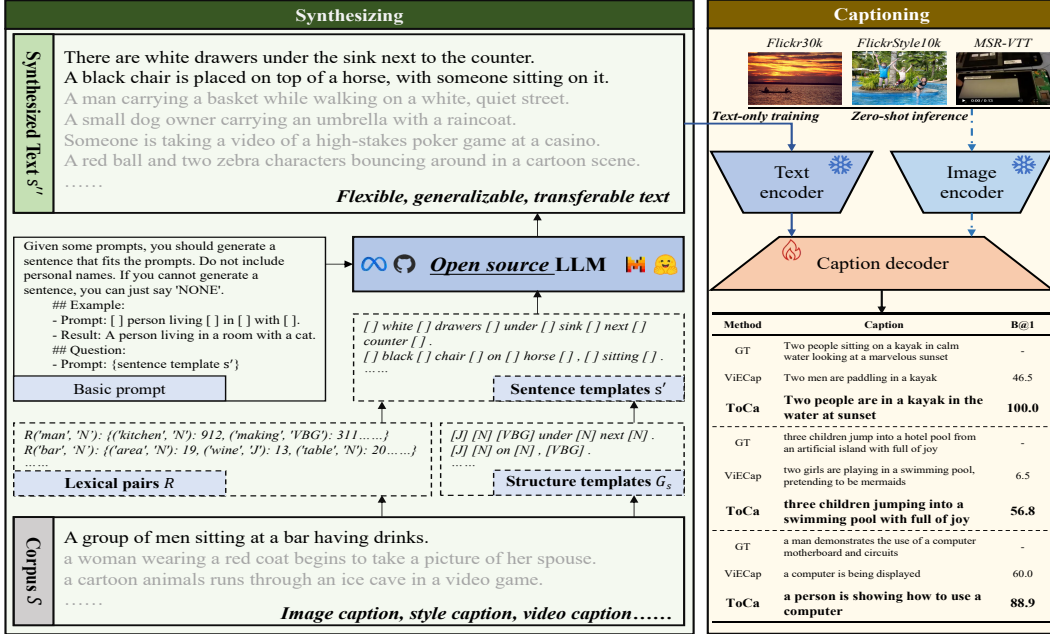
Synthesizing

Synthesized Text $s'$

There are white drawers under the sink next to the counter.
A black chair is placed on top of a horse, with someone sitting on it.
A man carrying a basket while walking on a white, quiet street.
A small dog owner carrying an umbrella with a raincoat.
Someone is taking a video of a high-stakes poker game at a casino.
A red ball and two zebra characters bouncing around in a cartoon scene.
……

Flexible, generalizable, transferable text

Given some prompts, you should generate a sentence that fits the prompts. Do not include personal names. If you cannot generate a sentence, you can just say 'NONE'.
## Example:
- Prompt: [ ] person living [ ] in [ ] with [ ].
- Result: A person living in a room with a cat.
## Question:
- Prompt: {sentence template s'}

Basic prompt

Open source LLM

[ ] white [ ] drawers [ ] under [ ] sink [ ] next [ ] counter [ ] .
[ ] black [ ] chair [ ] on [ ] horse [ ] , [ ] sitting [ ] .
……

Sentence templates $s'$

R('man', 'N'): {('kitchen', 'N'): 912, ('making', 'VBG'): 311……}
R('bar', 'N'): {('area', 'N'): 19, ('wine', 'J'): 13, ('table', 'N'): 20……}
……

Lexical pairs $R$

[J] [N] [VBG] under [N] next [N] .
[J] [N] on [N] , [VBG] .
……

Structure templates $G_s$

Corpus $S$

A group of men sitting at a bar having drinks.
a woman wearing a red coat begins to take a picture of her spouse.
a cartoon animals runs through an ice cave in a video game.
……

Image caption, style caption, video caption……

Captioning

Flickr30k
FlickrStyle10k
MSR-VTT

Text-only training
Zero-shot inference

Text encoder
Image encoder
Caption decoder

| Method | Caption | B@1 |
|---|---|---|
| GT | Two people sitting on a kayak in calm water looking at a marvelous sunset | - |
| ViECap | Two men are paddling in a kayak | 46.5 |
| ToCa | Two people are in a kayak in the water at sunset | 100.0 |
| GT | three children jump into a hotel pool from an artificial island with full of joy | - |
| ViECap | two girls are playing in a swimming pool, pretending to be mermaids | 6.5 |
| ToCa | three children jumping into a swimming pool with full of joy | 56.8 |
| GT | a man demonstrates the use of a computer motherboard and circuits | - |
| ViECap | a computer is being displayed | 60.0 |
| ToCa | a person is showing how to use a computer | 88.9 |